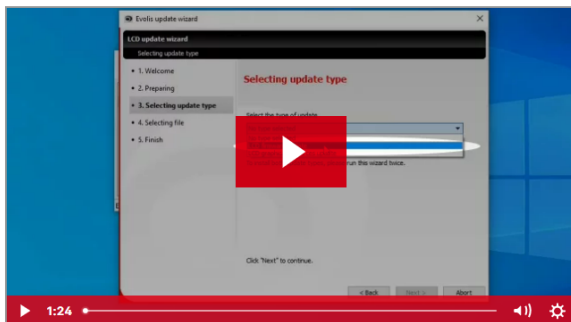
Evolis update wizard

LCD update wizard

Selecting update type

• 1. Welcome

• 2. Preparing

• 3. Selecting update type

• 4. Selecting file

• 5. Finish

Selecting update type

Select the type of update

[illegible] run this wizard twice.

Click "Next" to continue.

< Back

Next >

Abort

1:24